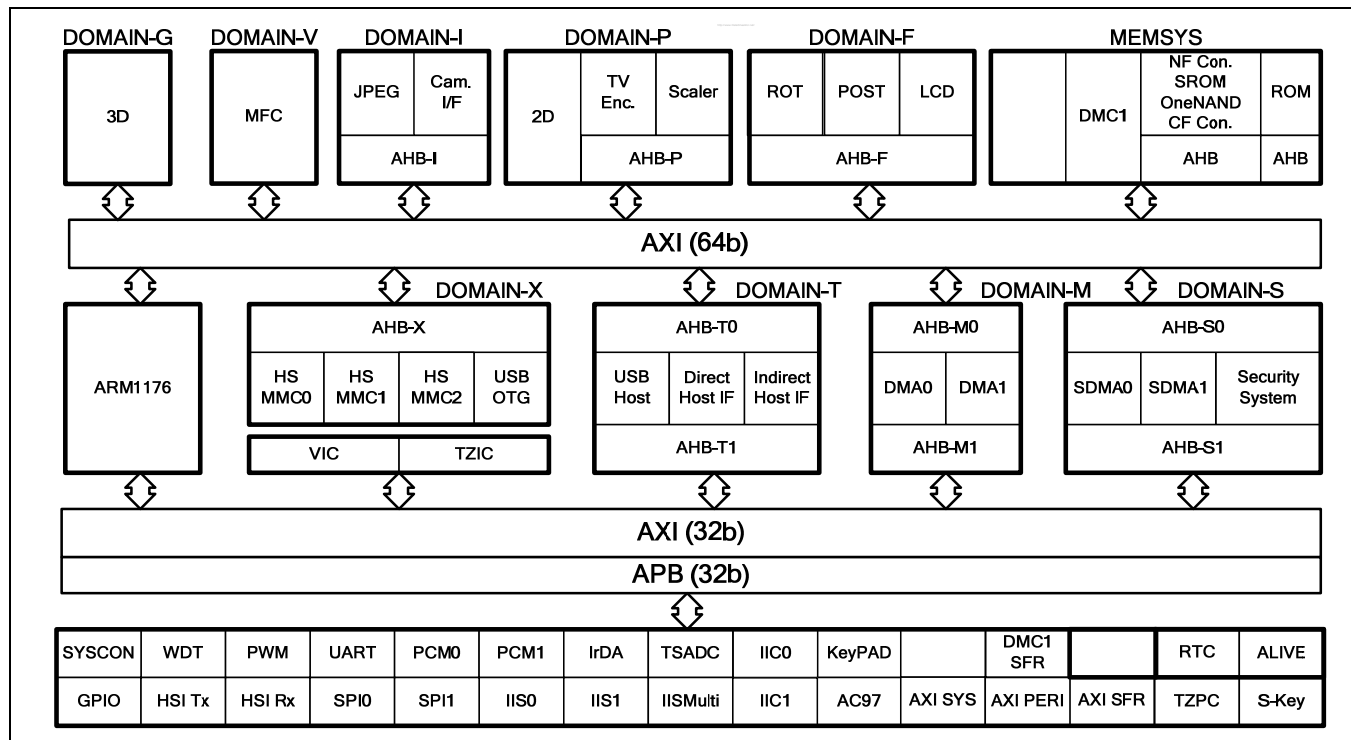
DOMAIN-G
3D

DOMAIN-V
MFC

DOMAIN-I
JPEG
Cam. I/F
AHB-I

DOMAIN-P
2D
TV Enc.
Scaler
AHB-P

DOMAIN-F
ROT
POST
LCD
AHB-F

MEMSYS
DMC1
NF Con. SROM OneNAND CF Con.
ROM
AHB
AHB

AXI (64b)

ARM1176

DOMAIN-X
AHB-X
HS MMC0
HS MMC1
HS MMC2
USB OTG
VIC
TZIC

DOMAIN-T
AHB-T0
USB Host
Direct Host IF
Indirect Host IF
AHB-T1

DOMAIN-M
AHB-M0
DMA0
DMA1
AHB-M1

DOMAIN-S
AHB-S0
SDMA0
SDMA1
Security System
AHB-S1

AXI (32b)
APB (32b)

| SYSCON | WDT | PWM | UART | PCM0 | PCM1 | IrDA | TSADC | IIC0 | KeyPAD | | DMC1 SFR | | RTC | ALIVE |
|---|---|---|---|---|---|---|---|---|---|---|---|---|---|---|
| GPIO | HSI Tx | HSI Rx | SPI0 | SPI1 | IIS0 | IIS1 | IISMulti | IIC1 | AC97 | AXI SYS | AXI PERI | AXI SFR | TZPC | S-Key |